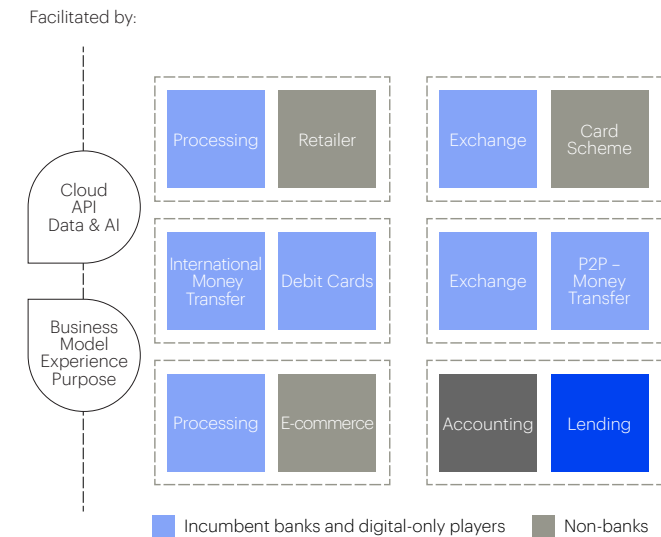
Facilitated by:

Cloud
API
Data & AI

Business
Model
Experience
Purpose

Processing

Retailer

Exchange

Card Scheme

International Money Transfer

Debit Cards

Exchange

P2P – Money Transfer

Processing

E-commerce

Accounting

Lending

Incumbent banks and digital-only players

Non-banks